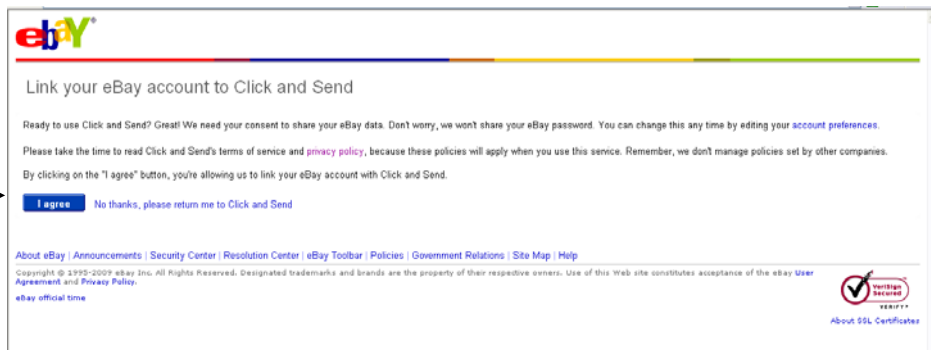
ebY

Link your eBay account to Click and Send

Ready to use Click and Send? Great! We need your consent to share your eBay data. Don't worry, we won't share your eBay password. You can change this any time by editing your account preferences.

Please take the time to read Click and Send's terms of service and privacy policy, because these policies will apply when you use this service. Remember, we don't manage policies set by other companies.

By clicking on the "I agree" button, you're allowing us to link your eBay account with Click and Send.

I agree No thanks, please return me to Click and Send

About eBay | Announcements | Security Center | Resolution Center | eBay Toolbar | Policies | Government Relations | Site Map | Help

Copyright © 1995-2009 eBay Inc. All Rights Reserved. Designated trademarks and brands are the property of their respective owners. Use of this Web site constitutes acceptance of the eBay User Agreement and Privacy Policy.

eBay official time

VeriSign Secured VERIFY

About SSL Certificates